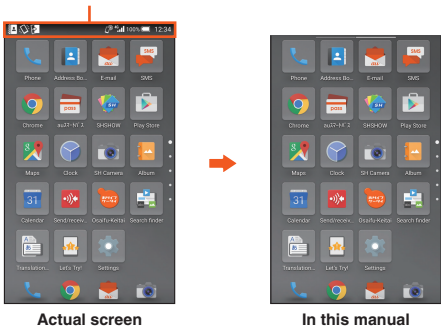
100% 12:34

Phone
Address Bo...
E-mail
SMS
Chrome
auスマートパス
SHSHOW
Play Store
Maps
Clock
SH Camera
Album
Calendar
Send/receiv...
Osaifu-Keitai
Search finder
Translation...
Let's Try!
Settings

Actual screen

Phone
Address Bo...
E-mail
SMS
Chrome
auスマートパス
SHSHOW
Play Store
Maps
Clock
SH Camera
Album
Calendar
Send/receiv...
Osaifu-Keitai
Search finder
Translation...
Let's Try!
Settings

In this manual